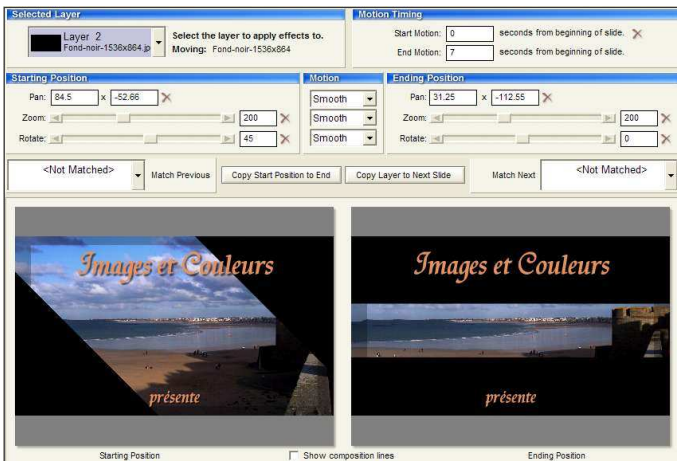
Selected Layer

Layer 2
Fond-noir-1536x864.jp

Select the layer to apply effects to.
Moving: Fond-noir-1536x864

Motion Timing

Start Motion: 0 seconds from beginning of slide.

End Motion: 7 seconds from beginning of slide.

Starting Position

Pan: 84.5 x -52.66

Zoom: 200

Rotate: 45

Motion

Smooth

Smooth

Smooth

Ending Position

Pan: 31.25 x -112.55

Zoom: 200

Rotate: 0

<Not Matched>

Match Previous

Copy Start Position to End

Copy Layer to Next Slide

Match Next

<Not Matched>

Images et Couleurs

présente

Images et Couleurs

présente

Starting Position

Show composition lines

Ending Position